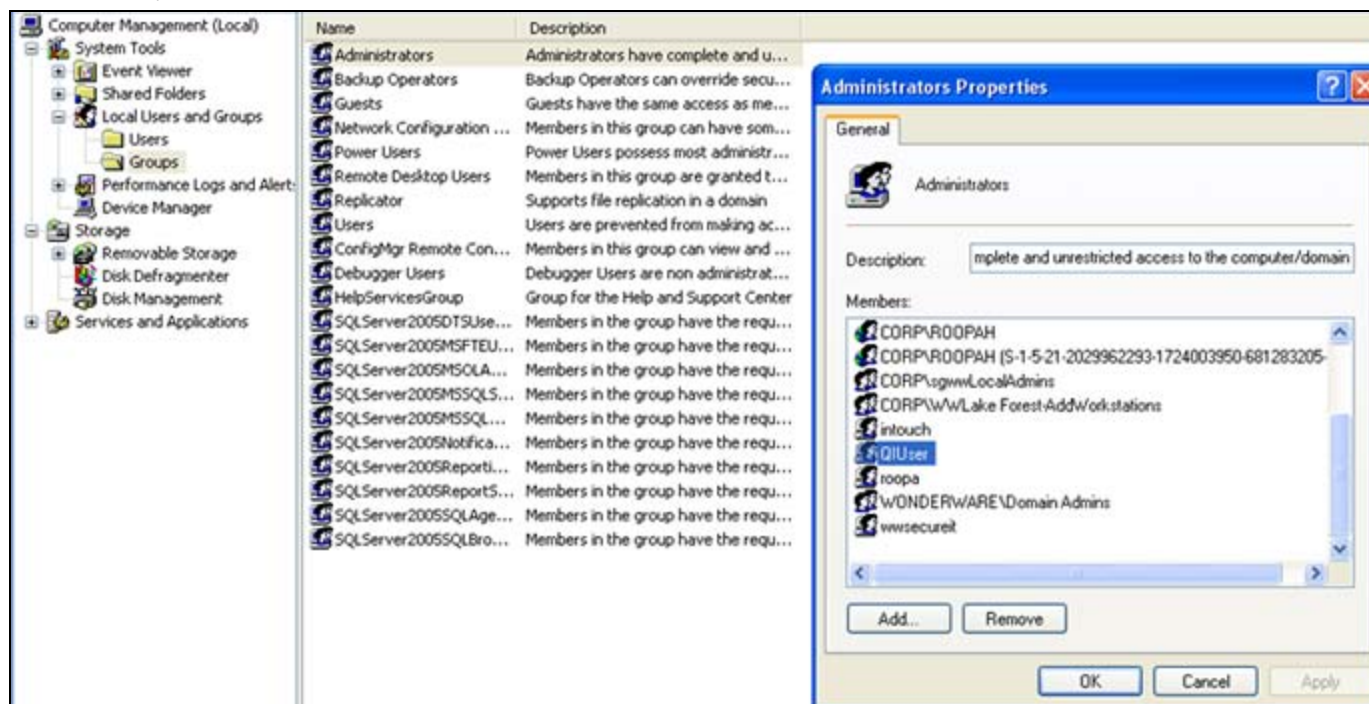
Computer Management (Local)
System Tools
Event Viewer
Shared Folders
Local Users and Groups
Users
Groups
Performance Logs and Alert:
Device Manager
Storage
Removable Storage
Disk Defragmenter
Disk Management
Services and Applications

| Name | Description |
|---|---|
| Administrators | Administrators have complete and u... |
| Backup Operators | Backup Operators can override secu... |
| Guests | Guests have the same access as me... |
| Network Configuration ... | Members in this group can have som... |
| Power Users | Power Users possess most administr... |
| Remote Desktop Users | Members in this group are granted t... |
| Replicator | Supports file replication in a domain |
| Users | Users are prevented from making ac... |
| ConfigMgr Remote Con... | Members in this group can view and ... |
| Debugger Users | Debugger Users are non administrat... |
| HelpServicesGroup | Group for the Help and Support Center |
| SQLServer2005DTSUse... | Members in the group have the requ... |
| SQLServer2005MSFTEU... | Members in the group have the requ... |
| SQLServer2005MSOLA... | Members in the group have the requ... |
| SQLServer2005MSSQLS... | Members in the group have the requ... |
| SQLServer2005MSSQL... | Members in the group have the requ... |
| SQLServer2005Notifica... | Members in the group have the requ... |
| SQLServer2005Reporti... | Members in the group have the requ... |
| SQLServer2005ReportS... | Members in the group have the requ... |
| SQLServer2005SQLAge... | Members in the group have the requ... |
| SQLServer2005SQLBro... | Members in the group have the requ... |

Administrators Properties
?
General
Administrators
Description: mplete and unrestricted access to the computer/domain
Members:
CORP\ROOPAH
CORP\ROOPAH (S-1-5-21-2029962293-1724003950-681283205-
CORP\sgwwLocalAdmins
CORP\WWLake Forest-AddWorkstations
intouch
QIUser
roopa
WONDERWARE\Domain Admins
wwsecureit
Add...
Remove
OK
Cancel
Apply